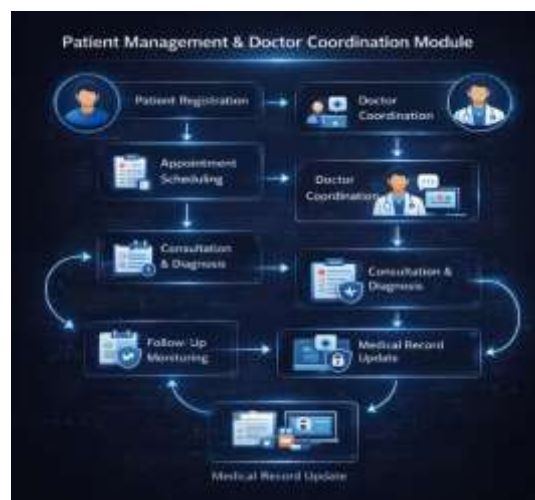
Patient Management & Doctor Coordination Module

Patient Registration

Doctor Coordination

Appointment Scheduling

Doctor Coordination

Consultation & Diagnosis

Consultation & Diagnosis

Follow-Up Monitoring

Medical Record Update

Medical Record Update